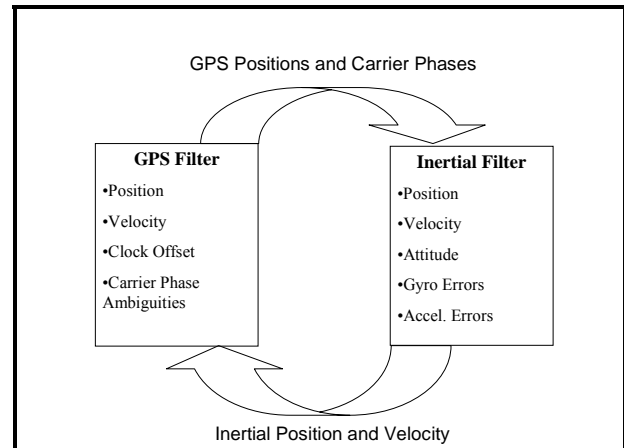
GPS Positions and Carrier Phases

**GPS Filter**
•Position
•Velocity
•Clock Offset
•Carrier Phase Ambiguities

**Inertial Filter**
•Position
•Velocity
•Attitude
•Gyro Errors
•Accel. Errors

Inertial Position and Velocity